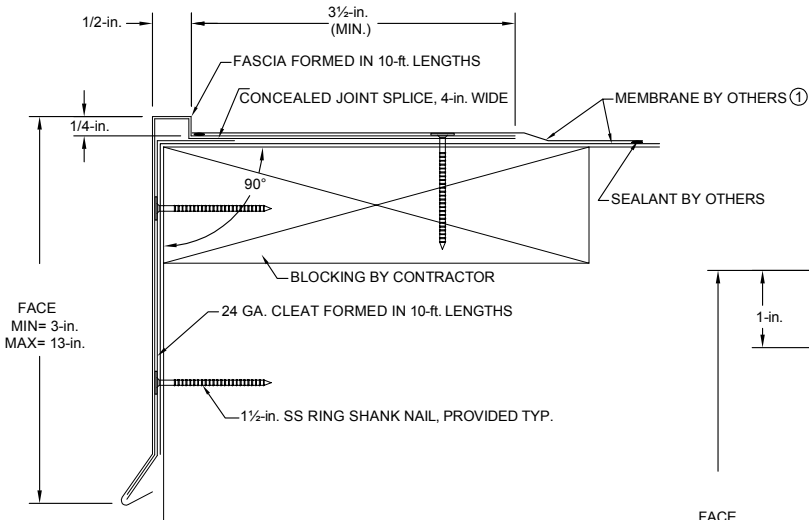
1/2-in.

3½-in.
(MIN.)

FASCIA FORMED IN 10-ft. LENGTHS

CONCEALED JOINT SPLICE, 4-in. WIDE

MEMBRANE BY OTHERS ①

1/4-in.

90°

SEALANT BY OTHERS

BLOCKING BY CONTRACTOR

FACE
MIN= 3-in.
MAX= 13-in.

24 GA. CLEAT FORMED IN 10-ft. LENGTHS

1-in.

1½-in. SS RING SHANK NAIL, PROVIDED TYP.

FACE